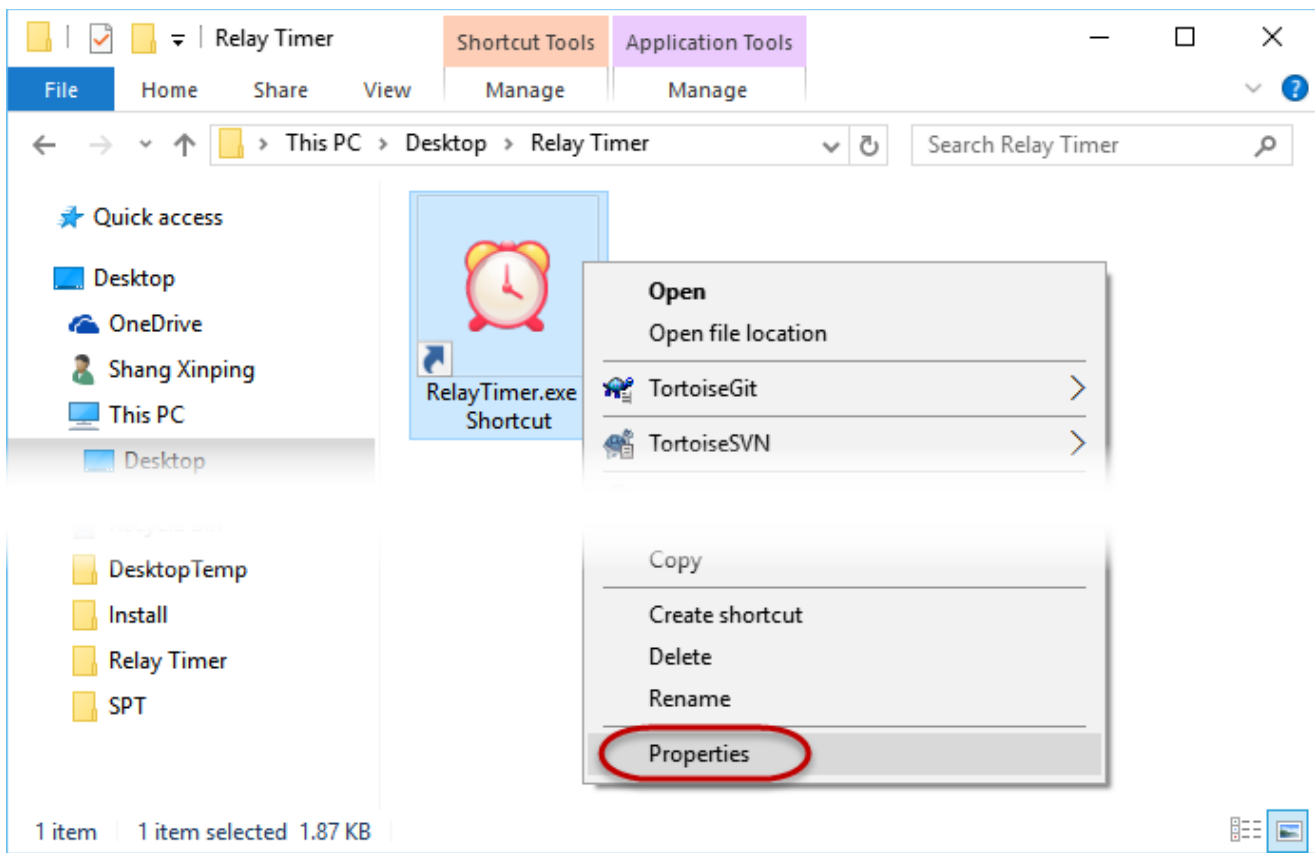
Relay Timer
Shortcut Tools
Application Tools
File
Home
Share
View
Manage
Manage
This PC > Desktop > Relay Timer
Search Relay Timer
Quick access
Desktop
OneDrive
Shang Xinping
This PC
Desktop
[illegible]
DesktopTemp
Install
Relay Timer
SPT
RelayTimer.exe Shortcut
Open
Open file location
TortoiseGit
TortoiseSVN
Copy
Create shortcut
Delete
Rename
Properties
1 item
1 item selected 1.87 KB